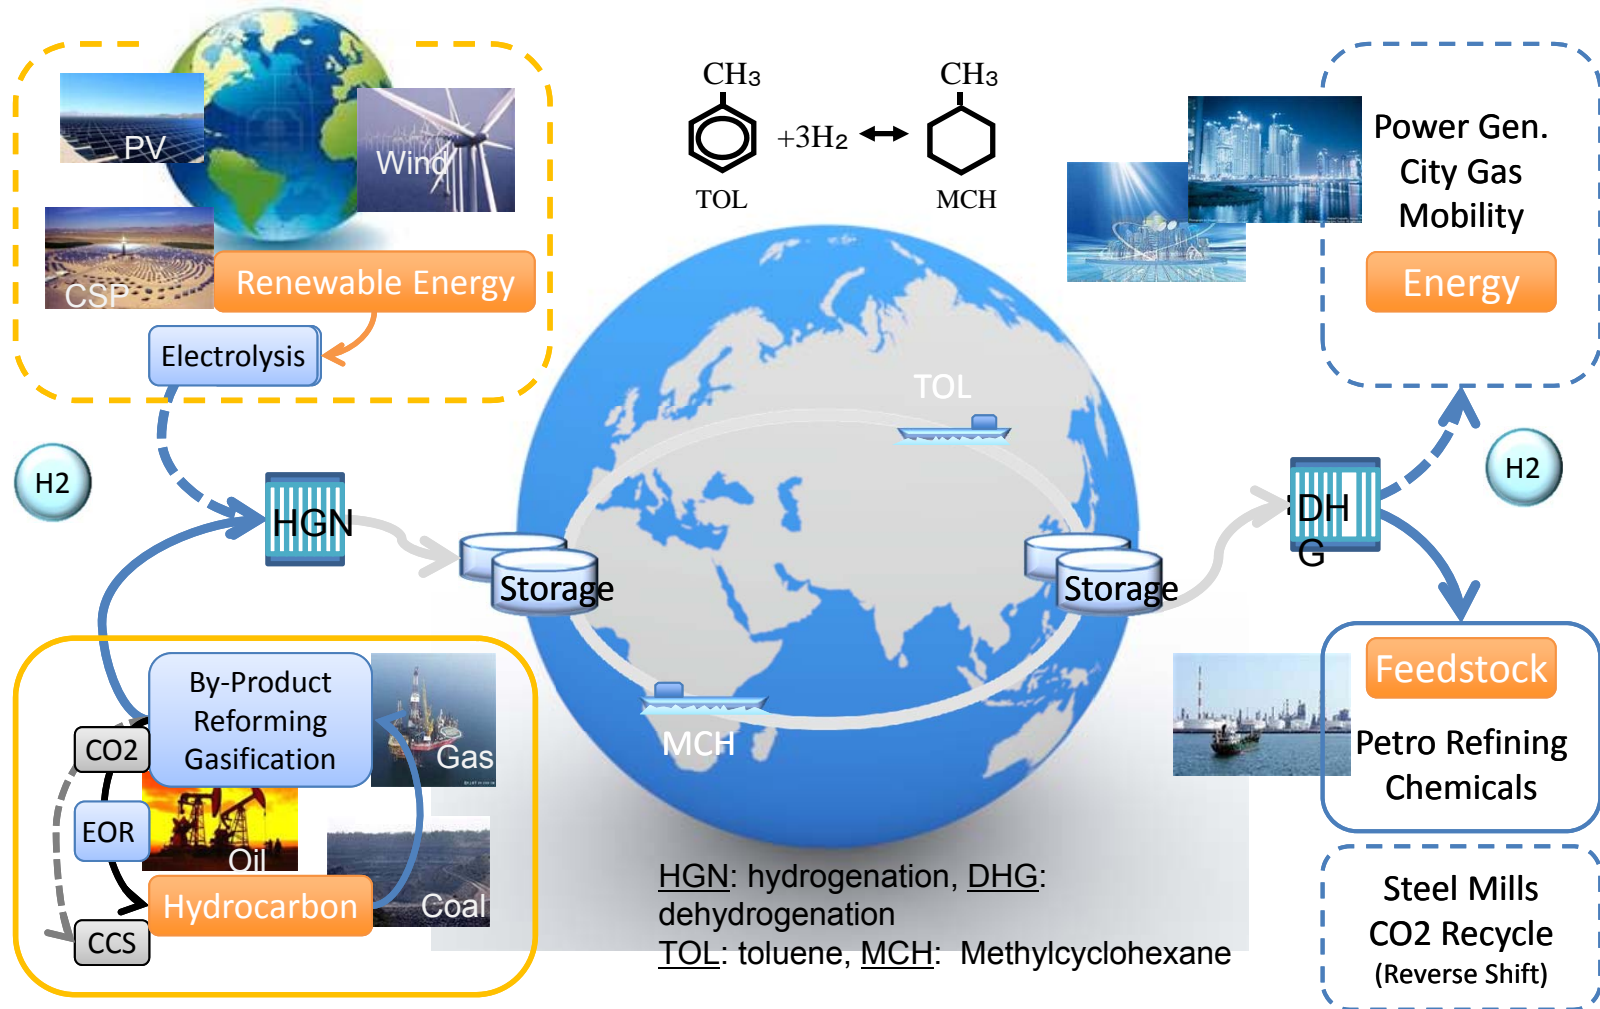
PV

Wind

CSP

Renewable Energy

Electrolysis

$CH_3$ $CH_3$

TOL +3H$_2$ ↔ MCH

Power Gen.
City Gas
Mobility

Energy

H2

HGN

TOL

Storage

Storage

DH G

H2

Feedstock

Petro Refining
Chemicals

By-Product
Reforming
Gasification

Gas

CO2

EOR

Oil

Hydrocarbon

Coal

CCS

MCH

HGN: hydrogenation, DHG: dehydrogenation
TOL: toluene, MCH: Methylcyclohexane

Steel Mills
CO2 Recycle
(Reverse Shift)